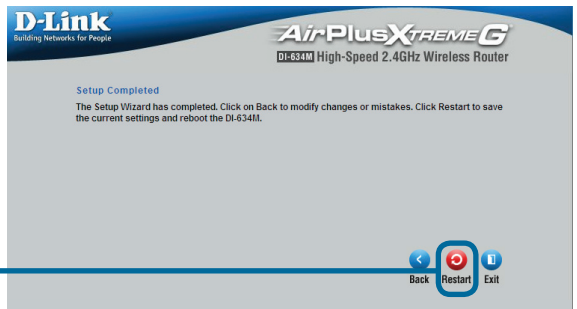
D-Link
Building Networks for People

AirPlus XTREME G
DI-634M High-Speed 2.4GHz Wireless Router

Setup Completed

The Setup Wizard has completed. Click on Back to modify changes or mistakes. Click Restart to save the current settings and reboot the DI-634M.

Back Restart Exit